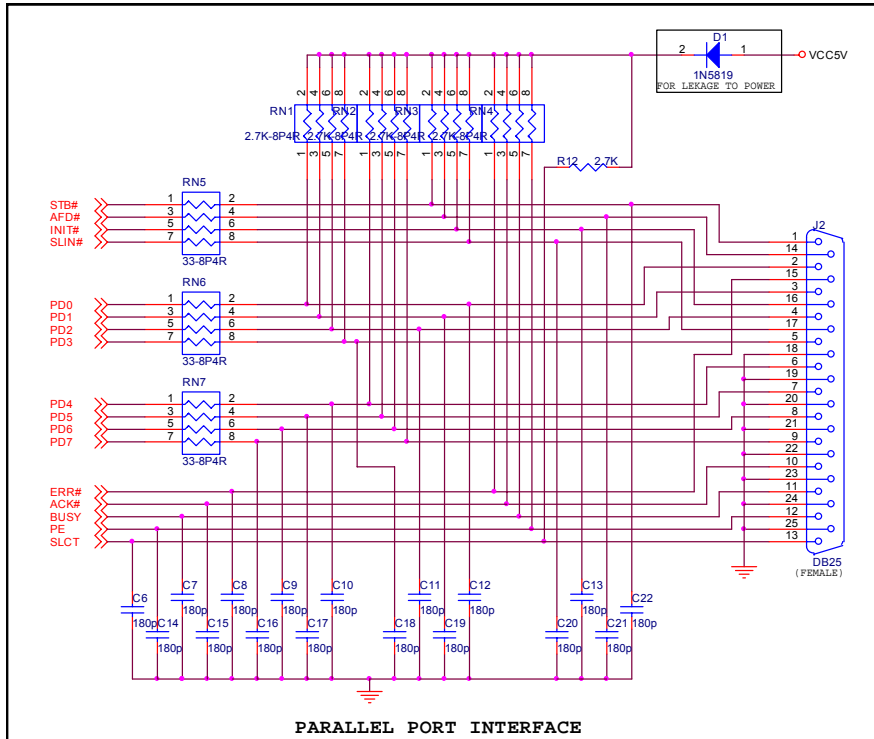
D1
2
1
VCC5V
1N5819
FOR LEKAGE TO POWER

2 4 6 8 2 4 6 8 2 4 6 8 2 4 6 8
RN1 RN2 RN3 RN4
2.7K-8P4R 2.7K-8P4R 2.7K-8P4R 2.7K-8P4R
1 3 5 7 1 3 5 7 1 3 5 7 1 3 5 7

R12 2.7K

RN5
STB# 1 2
AFD# 3 4
INIT# 5 6
SLIN# 7 8
33-8P4R

RN6
PD0 1 2
PD1 3 4
PD2 5 6
PD3 7 8
33-8P4R

RN7
PD4 1 2
PD5 3 4
PD6 5 6
PD7 7 8
33-8P4R

ERR#
ACK#
BUSY
PE
SLCT

J2
1
14
2
15
3
16
4
17
5
18
6
19
7
20
8
21
9
22
10
23
11
24
12
25
13
DB25
(FEMALE)

C6 180p
C14 180p
C7 180p
C15 180p
C8 180p
C16 180p
C9 180p
C17 180p
C10 180p
C18 180p
C11 180p
C19 180p
C12 180p
C20 180p
C13 180p
C21 180p
C22 180p

PARALLEL PORT INTERFACE